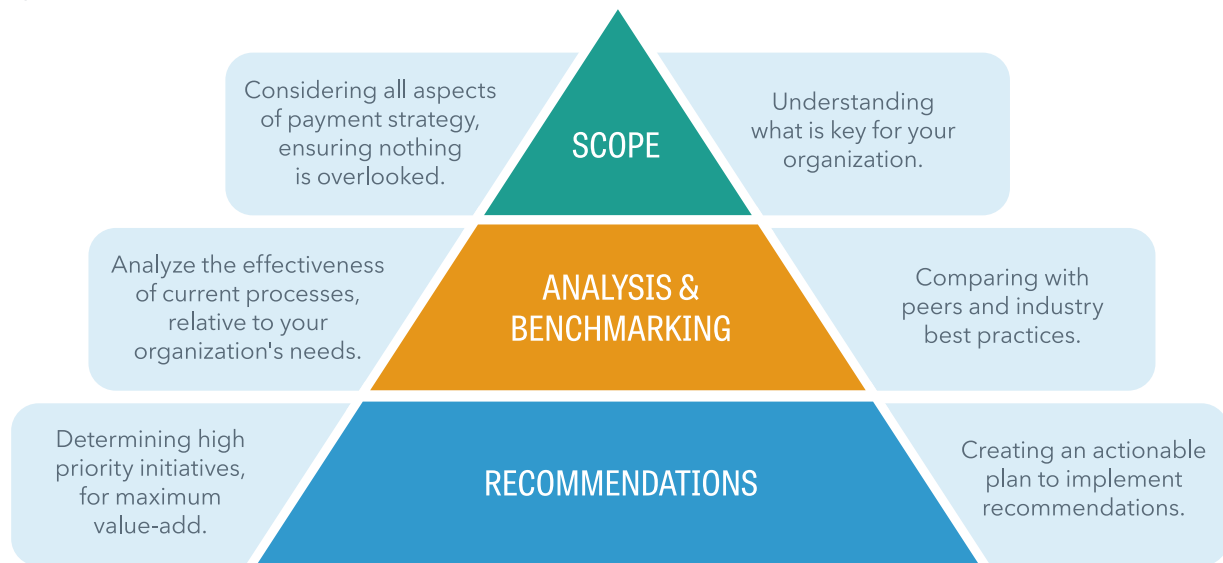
Considering all aspects of payment strategy, ensuring nothing is overlooked.

SCOPE

Understanding what is key for your organization.

Analyze the effectiveness of current processes, relative to your organization's needs.

ANALYSIS & BENCHMARKING

Comparing with peers and industry best practices.

Determining high priority initiatives, for maximum value-add.

RECOMMENDATIONS

Creating an actionable plan to implement recommendations.